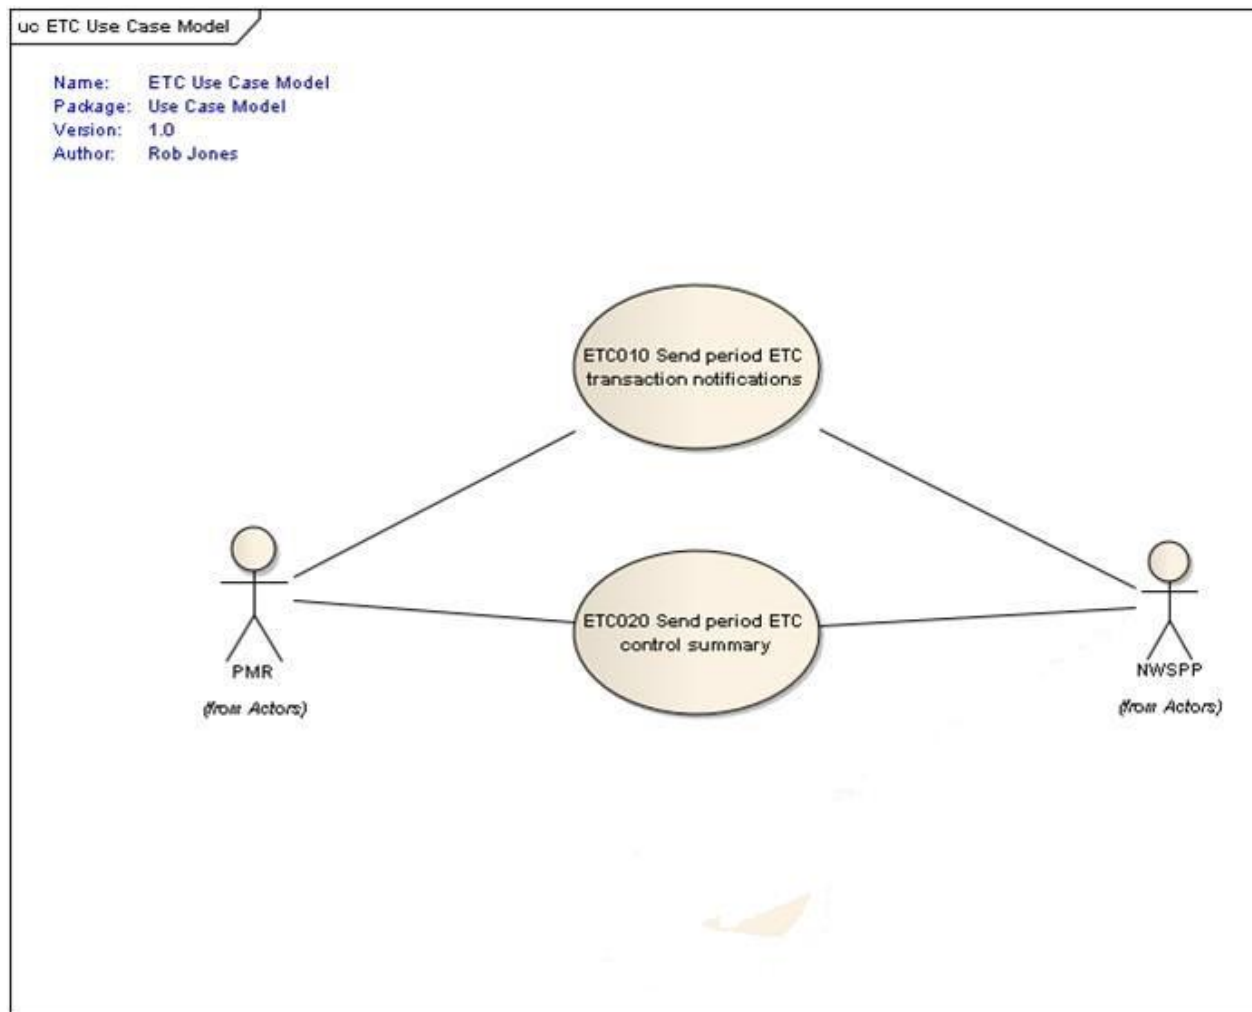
uc ETC Use Case Model

Name: ETC Use Case Model
Package: Use Case Model
Version: 1.0
Author: Rob Jones

ETC010 Send period ETC transaction notifications

PMR
(from Actors)

ETC020 Send period ETC control summary

NWSPP
(from Actors)